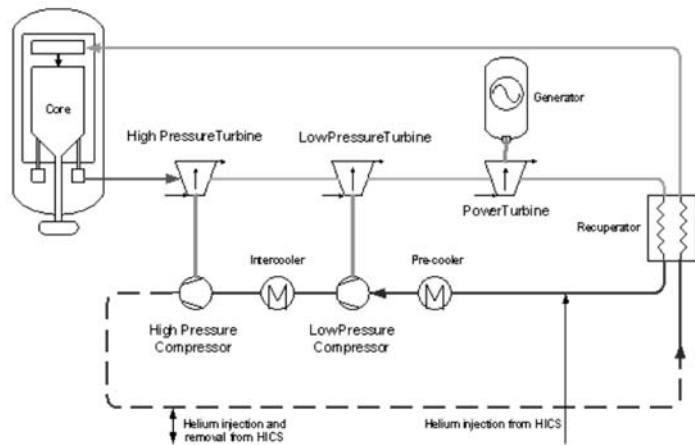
Core

Generator

High PressureTurbine

LowPressureTurbine

PowerTurbine

Recuperator

Intercooler

Pre-cooler

High Pressure Compressor

LowPressure Compressor

Helium injection and removal from HICS

Helium injection from HICS